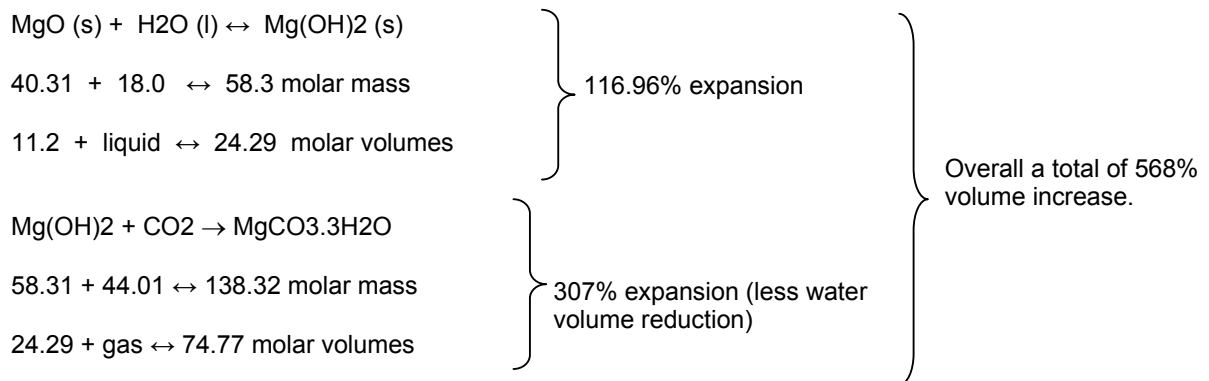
MgO (s) + H2O (l) $\leftrightarrow$ Mg(OH)2 (s)

40.31 + 18.0 $\leftrightarrow$ 58.3 molar mass

11.2 + liquid $\leftrightarrow$ 24.29 molar volumes

116.96% expansion

Mg(OH)2 + CO2 $\rightarrow$ MgCO3.3H2O

58.31 + 44.01 $\leftrightarrow$ 138.32 molar mass

24.29 + gas $\leftrightarrow$ 74.77 molar volumes

307% expansion (less water volume reduction)

Overall a total of 568% volume increase.